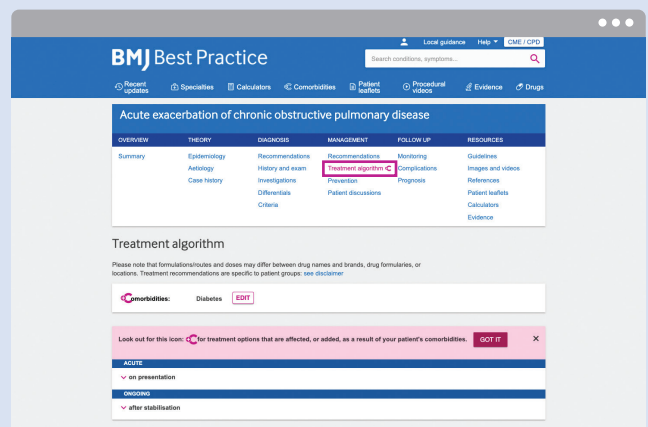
BMJ Best Practice

Local guidance Help CME / CPD

Search conditions, symptoms...

Recent updates Specialties Calculators Comorbidities Patient leaflets Procedural videos Evidence Drugs

Acute exacerbation of chronic obstructive pulmonary disease

| OVERVIEW | THEORY | DIAGNOSIS | MANAGEMENT | FOLLOW UP | RESOURCES |
|---|---|---|---|---|---|
| Summary | Epidemiology | Recommendations | Recommendations | Monitoring | Guidelines |
| | Aetiology | History and exam | Treatment algorithm | Complications | Images and videos |
| | Case history | Investigations | Prevention | Prognosis | References |
| | | Differentials | Patient discussions | | Patient leaflets |
| | | Criteria | | | Calculators |
| | | | | | Evidence |

Treatment algorithm

Please note that formulations/routes and doses may differ between drug names and brands, drug formularies, or locations. Treatment recommendations are specific to patient groups: see disclaimer

Comorbidities: Diabetes EDIT

Look out for this icon: for treatment options that are affected, or added, as a result of your patient's comorbidities. GOT IT ×

ACUTE

on presentation

ONGOING

after stabilisation